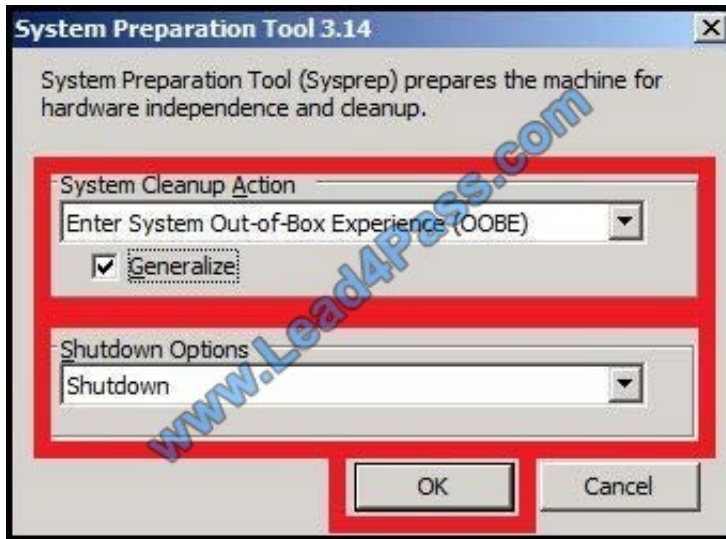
System Preparation Tool 3.14

System Preparation Tool (Sysprep) prepares the machine for hardware independence and cleanup.

System Cleanup Action

Enter System Out-of-Box Experience (OOBE)

Generalize

Shutdown Options

Shutdown

OK

Cancel

www.Lead4Pass.com